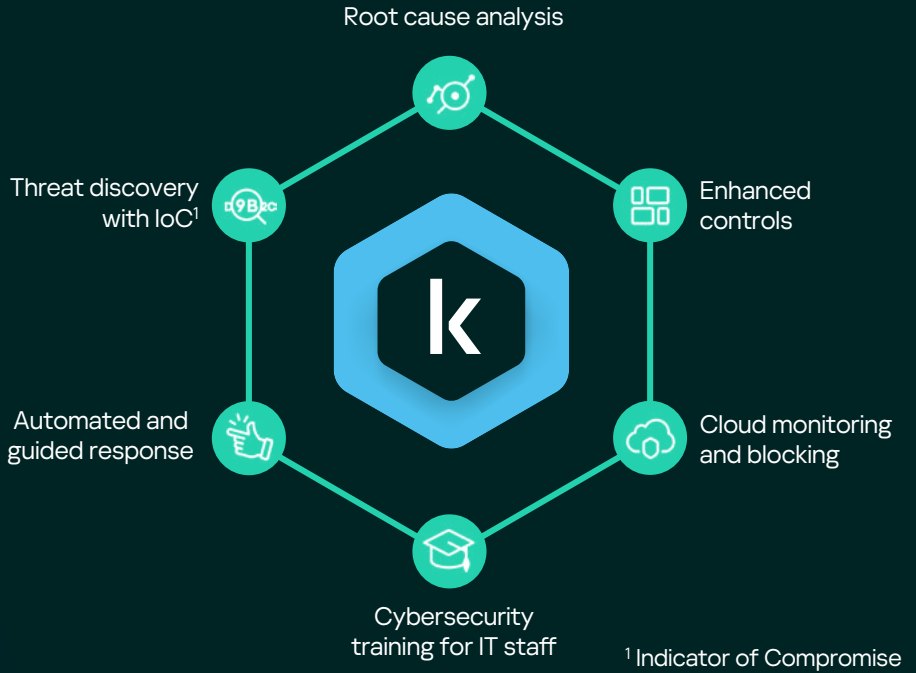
Root cause analysis

Threat discovery with IoC$^1$

Enhanced controls

k

Automated and guided response

Cloud monitoring and blocking

Cybersecurity training for IT staff

$^1$ Indicator of Compromise